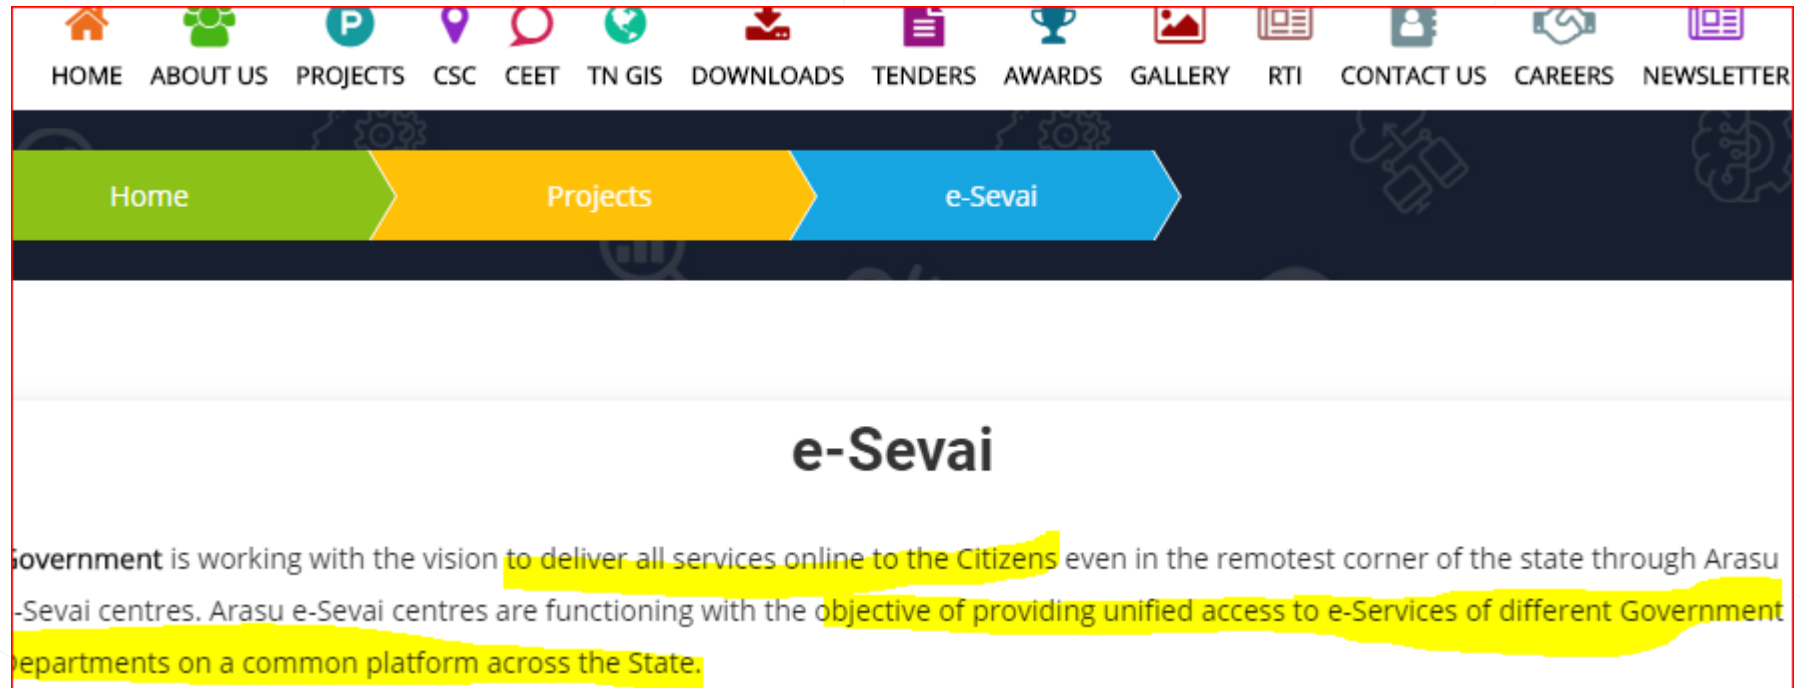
HOME ABOUT US PROJECTS CSC CEET TN GIS DOWNLOADS TENDERS AWARDS GALLERY RTI CONTACT US CAREERS NEWSLETTER

Home Projects e-Sevai

e-Sevai

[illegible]overnment is working with the vision to deliver all services online to the Citizens even in the remotest corner of the state through Arasu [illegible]-Sevai centres. Arasu e-Sevai centres are functioning with the objective of providing unified access to e-Services of different Government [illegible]epartments on a common platform across the State.